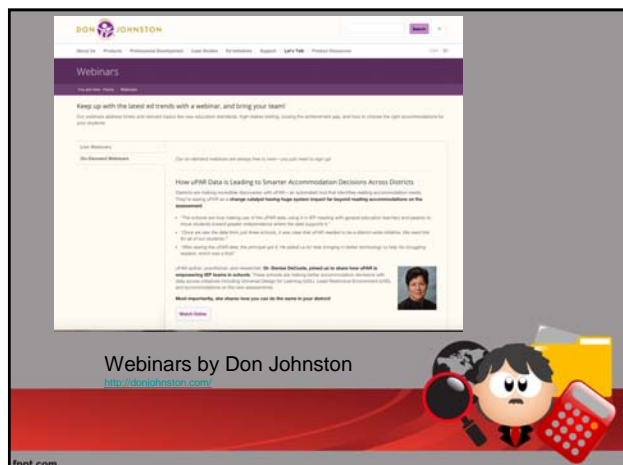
DON JOHNSTON

Search

About Us Products Professional Development Case Studies Ed Initiatives Support Let's Talk Product Resources

Webinars

Keep up with the latest ed trends with a webinar, and bring your team!

Live Webinars

On-Demand Webinars

How uPAR Data is Leading to Smarter Accommodation Decisions Across Districts

Most importantly, she shares how you can do the same in your district!

Watch Online

Webinars by Don Johnston

http://donjohnston.com/

fppt.com